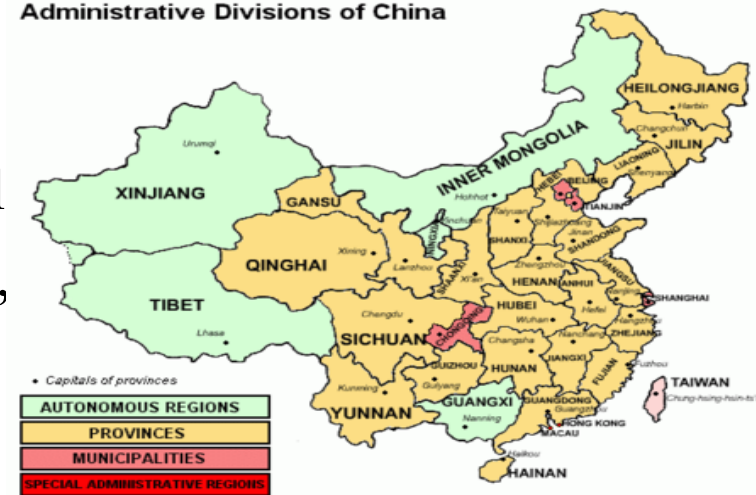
Administrative Divisions of China

HEILONGJIANG
Harbin
JILIN
Changchun
INNER MONGOLIA
LIAONING
Shenyang
Urumqi
XINJIANG
HEBEI
BEIJING
TIANJIN
GANSU
Hohhot
Yinchuan
NINGXIA
Taiyuan
Shijiazhuang
SHANXI
Jinan
SHANDONG
Xining
Lanzhou
QINGHAI
SHAANXI
Xi'an
Zhengzhou
HENAN
ANHUI
JIANGSU
Nanjing
SHANGHAI
TIBET
Chengdu
HUBEI
Hefei
Wuhan
Hangzhou
ZHEJIANG
Lhasa
SICHUAN
CHONGQING
Changsha
Nanchang
JIANGXI
GUIZHOU
HUNAN
FUJIAN
Fuzhou
Guiyang
TAIWAN
Chung-hsing-hsin-ts'
Kunming
GUANGDONG
Guangzhou
YUNNAN
GUANGXI
Nanning
HONG KONG
MACAU
Haikou
HAINAN

• Capitals of provinces
AUTONOMOUS REGIONS
PROVINCES
MUNICIPALITIES
SPECIAL ADMINISTRATIVE REGIONS